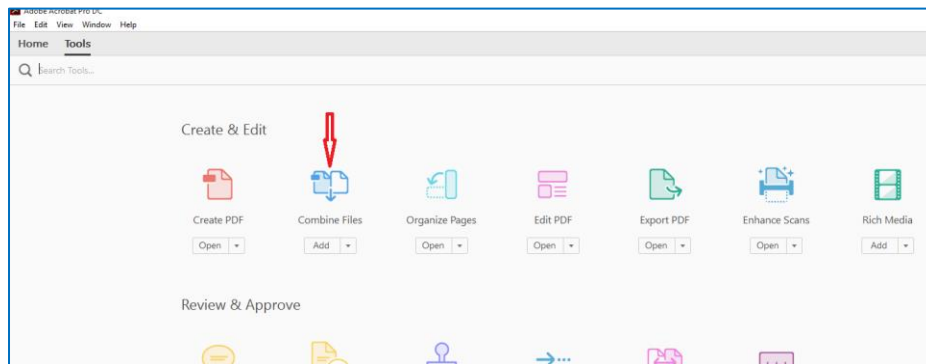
Adobe Acrobat Pro DC
File Edit View Window Help
Home Tools
Search Tools...

Create & Edit

Create PDF
Open

Combine Files
Add

Organize Pages
Open

Edit PDF
Open

Export PDF
Open

Enhance Scans
Open

Rich Media
Add

Review & Approve